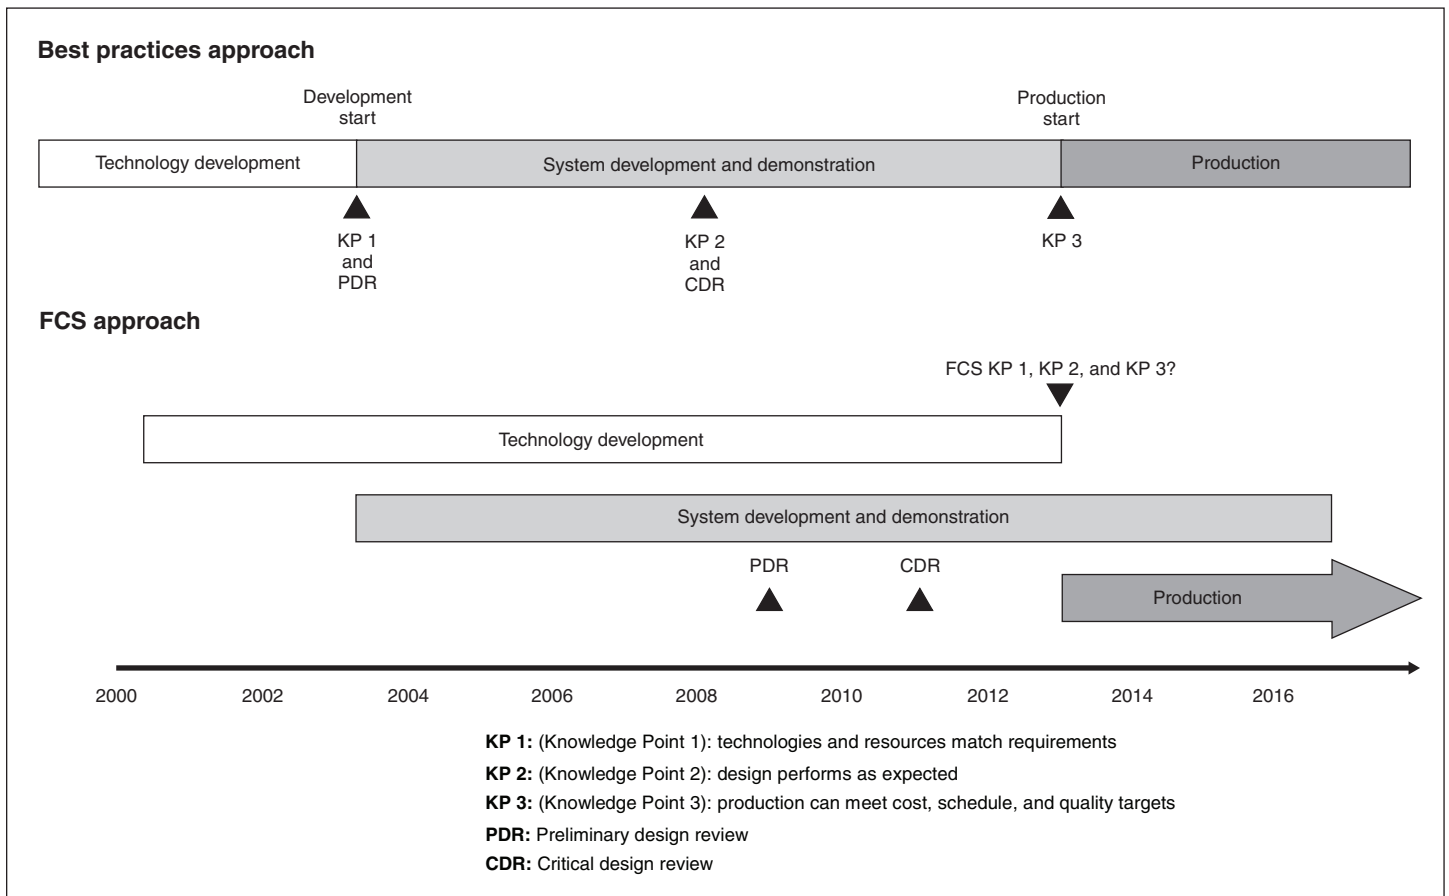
Best practices approach

Development start

Production start

Technology development

System development and demonstration

Production

KP 1 and PDR

KP 2 and CDR

KP 3

FCS approach

FCS KP 1, KP 2, and KP 3?

Technology development

System development and demonstration

PDR

CDR

Production

2000
2002
2004
2006
2008
2010
2012
2014
2016

**KP 1:** (Knowledge Point 1): technologies and resources match requirements

**KP 2:** (Knowledge Point 2): design performs as expected

**KP 3:** (Knowledge Point 3): production can meet cost, schedule, and quality targets

**PDR:** Preliminary design review

**CDR:** Critical design review